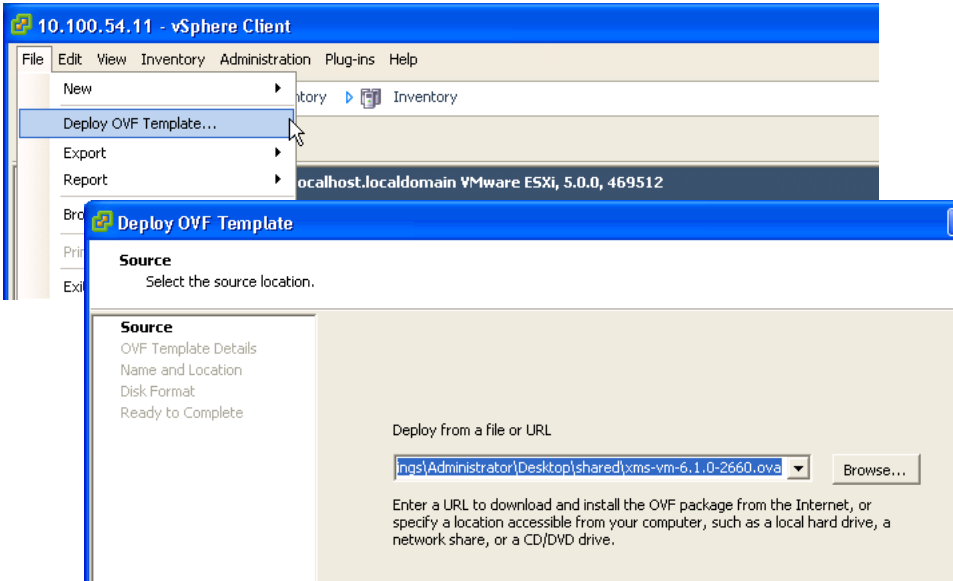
10.100.54.11 - vSphere Client

File Edit View Inventory Administration Plug-ins Help

New
Deploy OVF Template...
Export
Report
Bro
Prin
Exi

ntory Inventory

ocalhost.localdomain VMware ESXi, 5.0.0, 469512

Deploy OVF Template

Source
Select the source location.

Source
OVF Template Details
Name and Location
Disk Format
Ready to Complete

Deploy from a file or URL

ngs\Administrator\Desktop\shared\xms-vm-6.1.0-2660.ova

Browse...

Enter a URL to download and install the OVF package from the Internet, or specify a location accessible from your computer, such as a local hard drive, a network share, or a CD/DVD drive.